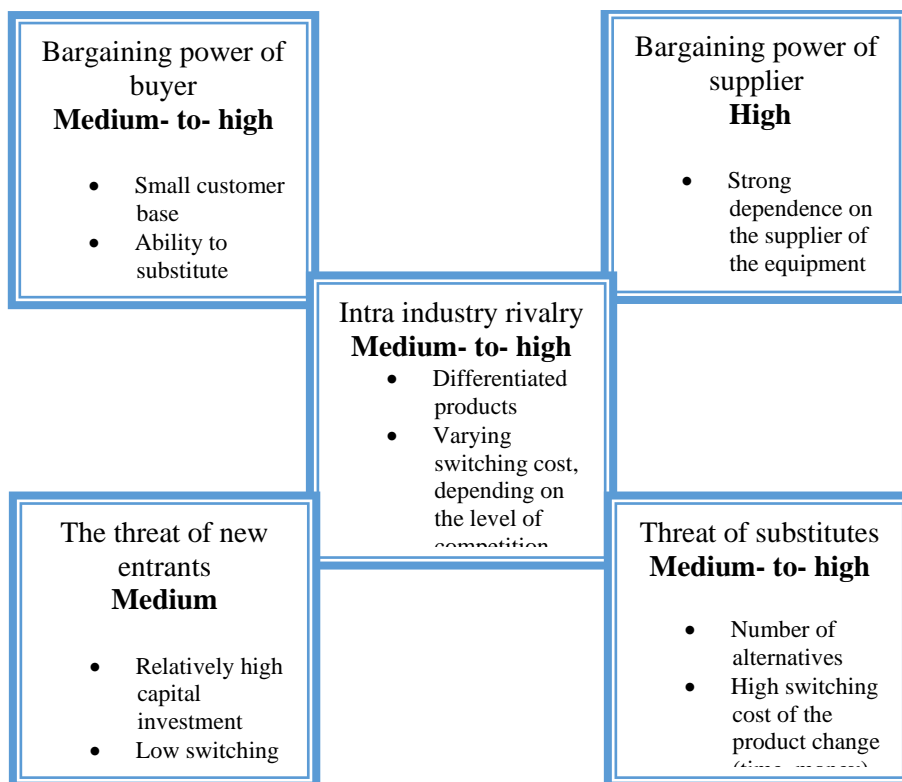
Bargaining power of buyer
**Medium- to- high**

- Small customer base
- Ability to substitute

Bargaining power of supplier
**High**

- Strong dependence on the supplier of the equipment

Intra industry rivalry
**Medium- to- high**

- Differentiated products
- Varying switching cost, depending on the level of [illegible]

The threat of new entrants
**Medium**

- Relatively high capital investment
- Low switching

Threat of substitutes
**Medium- to- high**

- Number of alternatives
- High switching cost of the product change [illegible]